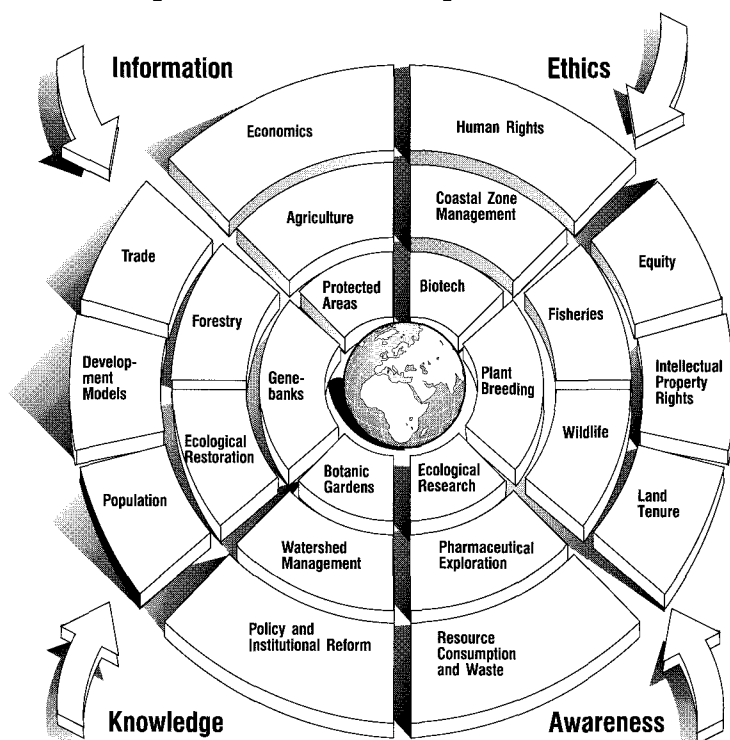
Information

Ethics

Economics

Human Rights

Agriculture

Coastal Zone Management

Trade

Equity

Protected Areas

Biotech

Forestry

Fisheries

Development Models

Genebanks

Plant Breeding

Intellectual Property Rights

Ecological Restoration

Wildlife

Botanic Gardens

Ecological Research

Population

Land Tenure

Watershed Management

Pharmaceutical Exploration

Policy and Institutional Reform

Resource Consumption and Waste

Knowledge

Awareness